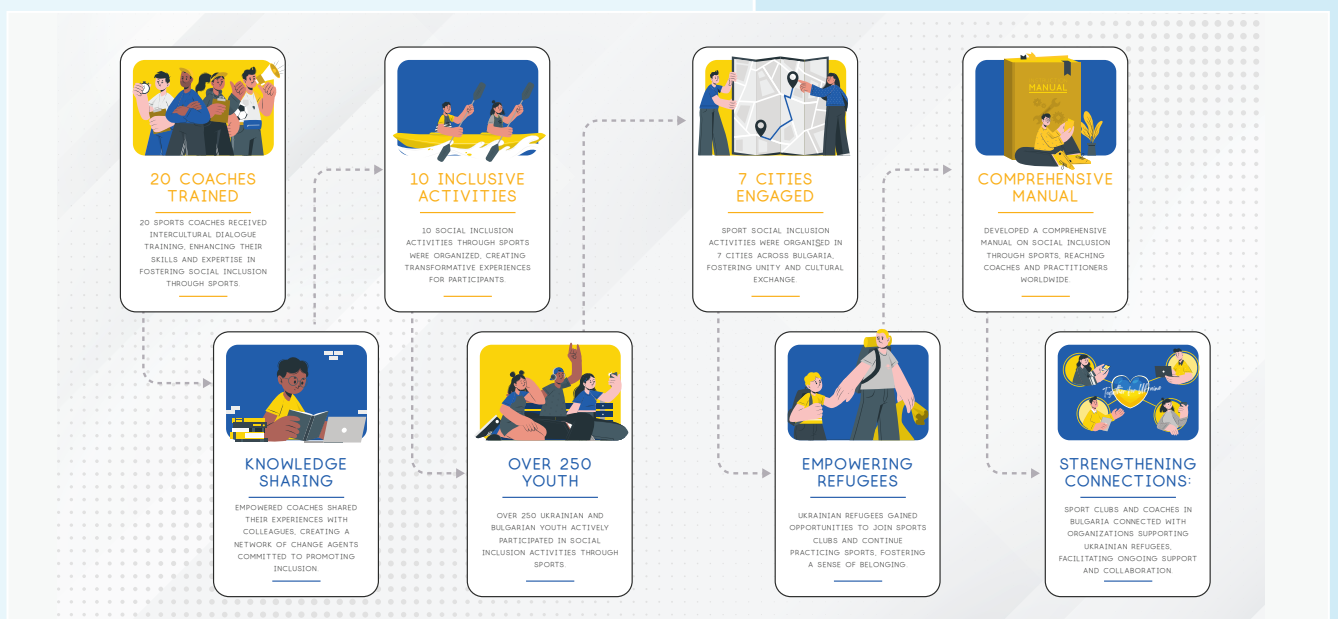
20 COACHES TRAINED

20 SPORTS COACHES RECEIVED INTERCULTURAL DIALOGUE TRAINING, ENHANCING THEIR SKILLS AND EXPERTISE IN FOSTERING SOCIAL INCLUSION THROUGH SPORTS.

KNOWLEDGE SHARING

EMPOWERED COACHES SHARED THEIR EXPERIENCES WITH COLLEAGUES, CREATING A NETWORK OF CHANGE AGENTS COMMITTED TO PROMOTING INCLUSION.

10 INCLUSIVE ACTIVITIES

10 SOCIAL INCLUSION ACTIVITIES THROUGH SPORTS WERE ORGANIZED, CREATING TRANSFORMATIVE EXPERIENCES FOR PARTICIPANTS.

OVER 250 YOUTH

OVER 250 UKRAINIAN AND BULGARIAN YOUTH ACTIVELY PARTICIPATED IN SOCIAL INCLUSION ACTIVITIES THROUGH SPORTS.

7 CITIES ENGAGED

SPORT SOCIAL INCLUSION ACTIVITIES WERE ORGANISED IN 7 CITIES ACROSS BULGARIA, FOSTERING UNITY AND CULTURAL EXCHANGE.

EMPOWERING REFUGEES

UKRAINIAN REFUGEES GAINED OPPORTUNITIES TO JOIN SPORTS CLUBS AND CONTINUE PRACTICING SPORTS, FOSTERING A SENSE OF BELONGING.

MANUAL

COMPREHENSIVE MANUAL

DEVELOPED A COMPREHENSIVE MANUAL ON SOCIAL INCLUSION THROUGH SPORTS, REACHING COACHES AND PRACTITIONERS WORLDWIDE.

STRENGTHENING CONNECTIONS:

SPORT CLUBS AND COACHES IN BULGARIA CONNECTED WITH ORGANIZATIONS SUPPORTING UKRAINIAN REFUGEES, FACILITATING ONGOING SUPPORT AND COLLABORATION.